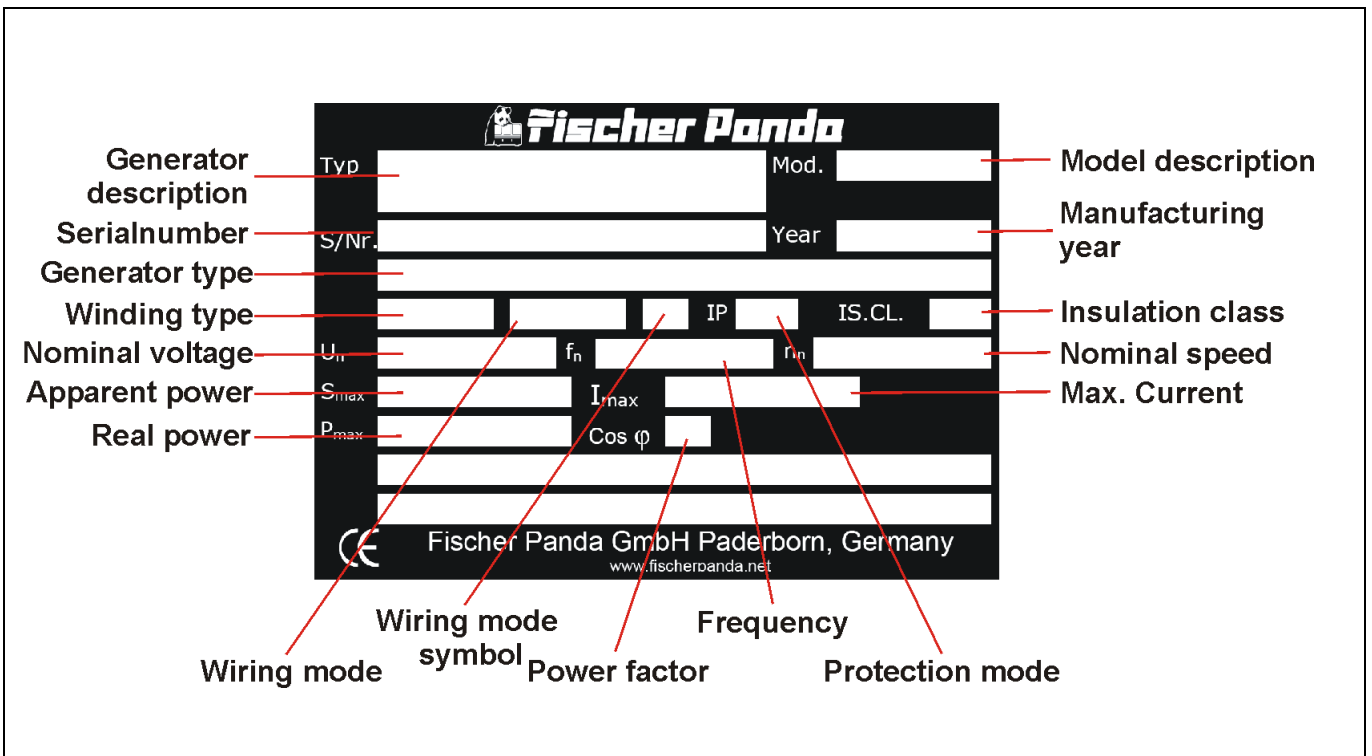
Fischer Panda

Generator description
Typ
Mod.
Model description

Serialnumber
S/Nr.
Year
Manufacturing year

Generator type

Winding type
IP
IS.CL.
Insulation class

Nominal voltage
$U_n$
$f_n$
$n_n$
Nominal speed

Apparent power
$S_{max}$
$I_{max}$
Max. Current

Real power
$P_{max}$
Cos φ

CE
Fischer Panda GmbH Paderborn, Germany
www.fischerpanda.net

Wiring mode
Wiring mode symbol
Power factor
Frequency
Protection mode